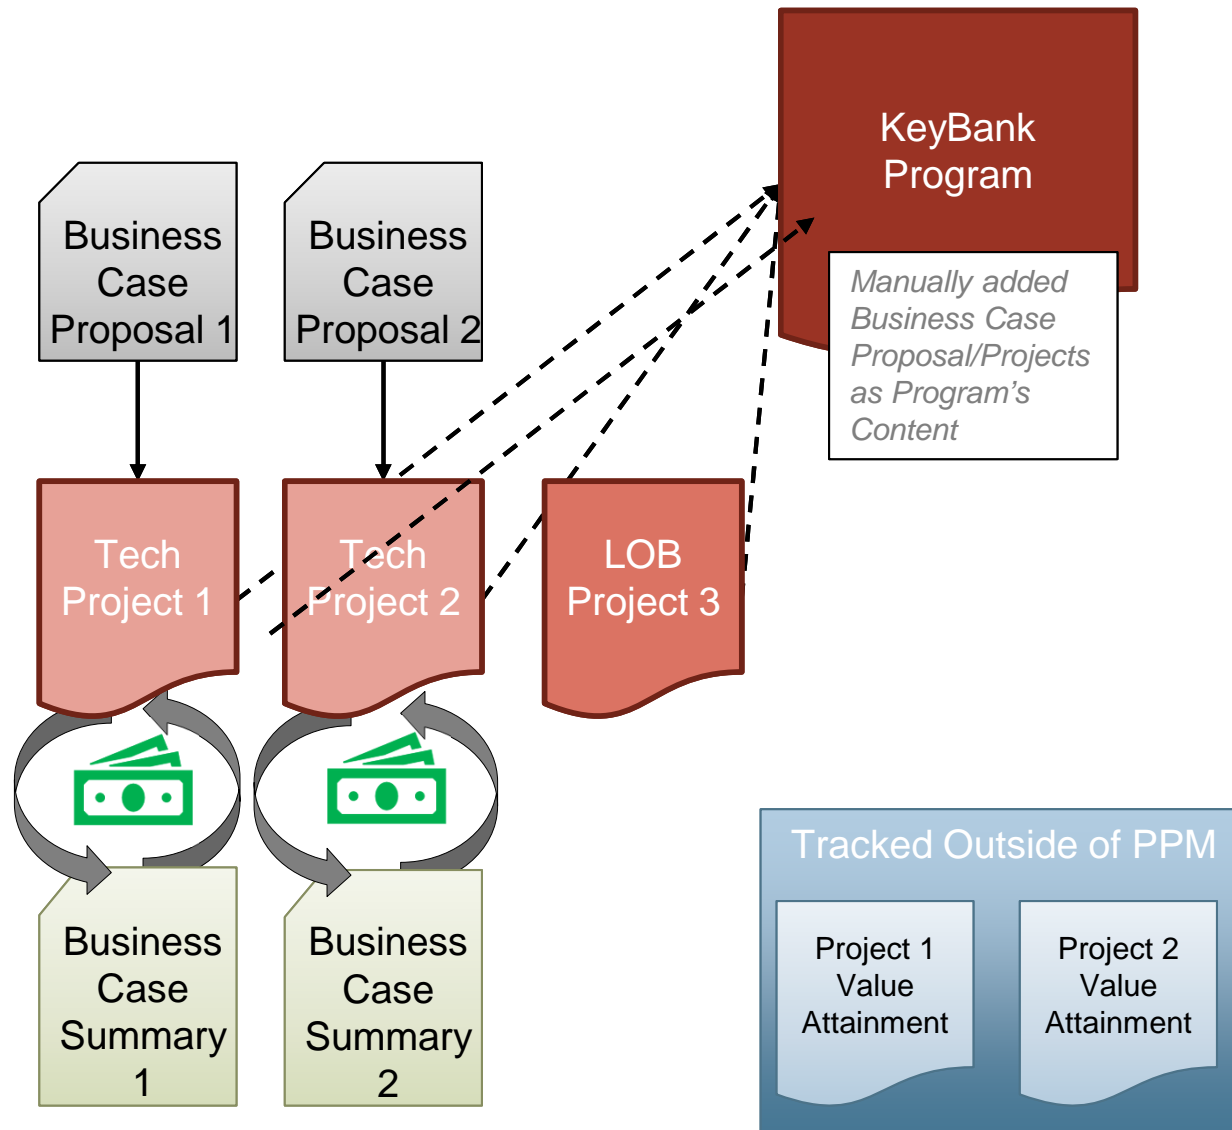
KeyBank Program

Manually added Business Case Proposal/Projects as Program's Content

Business Case Proposal 1

Business Case Proposal 2

Tech Project 1

Tech Project 2

LOB Project 3

Business Case Summary 1

Business Case Summary 2

Tracked Outside of PPM

Project 1 Value Attainment

Project 2 Value Attainment